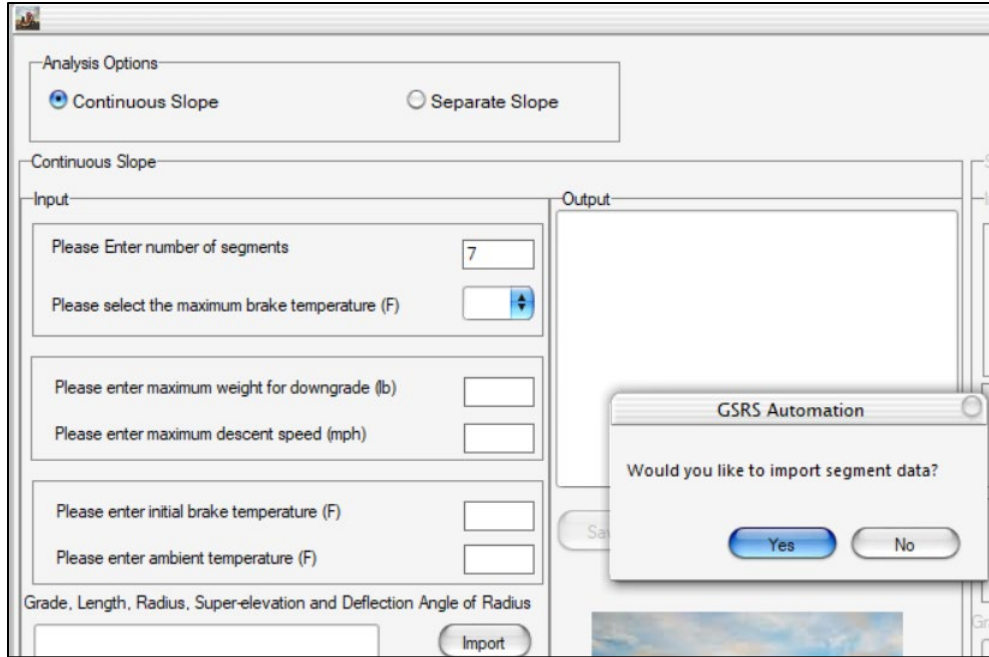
Analysis Options

Continuous Slope

Separate Slope

Continuous Slope

Input

Please Enter number of segments

7

Please select the maximum brake temperature (F)

Please enter maximum weight for downgrade (lb)

Please enter maximum descent speed (mph)

Please enter initial brake temperature (F)

Please enter ambient temperature (F)

Grade, Length, Radius, Super-elevation and Deflection Angle of Radius

Import

Output

Sa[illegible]

GSRS Automation

Would you like to import segment data?

Yes

No